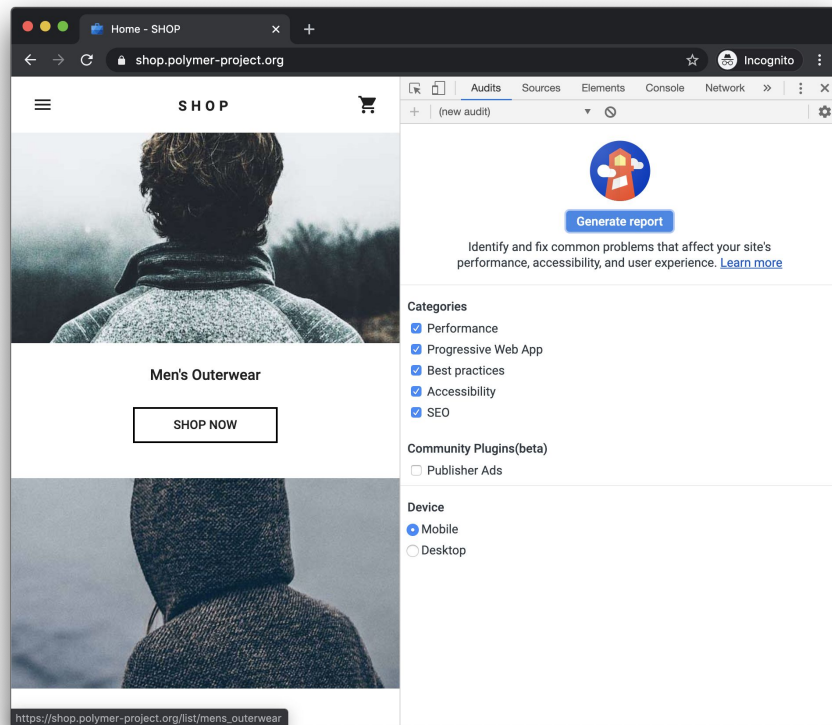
Home - SHOP
shop.polymer-project.org
Incognito
SHOP
Men's Outerwear
SHOP NOW
https://shop.polymer-project.org/list/mens_outerwear

Audits Sources Elements Console Network »
(new audit)
Generate report
Identify and fix common problems that affect your site's performance, accessibility, and user experience. Learn more

Categories
Performance
Progressive Web App
Best practices
Accessibility
SEO

Community Plugins(beta)
Publisher Ads

Device
Mobile
Desktop